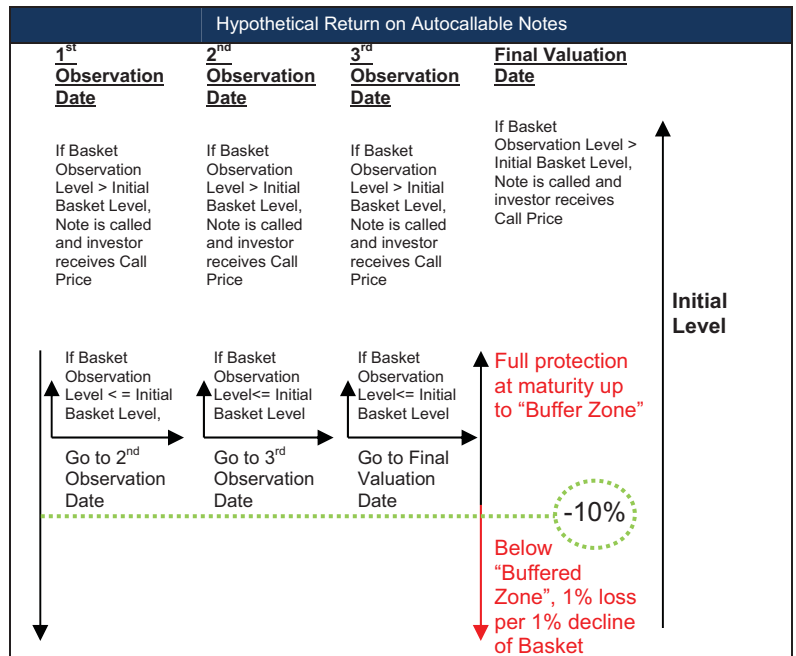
Hypothetical Return on Autocallable Notes

1st Observation Date

If Basket Observation Level > Initial Basket Level, Note is called and investor receives Call Price

2nd Observation Date

If Basket Observation Level > Initial Basket Level, Note is called and investor receives Call Price

3rd Observation Date

If Basket Observation Level > Initial Basket Level, Note is called and investor receives Call Price

Final Valuation Date

If Basket Observation Level > Initial Basket Level, Note is called and investor receives Call Price

Initial Level

If Basket Observation Level < = Initial Basket Level,

Go to 2nd Observation Date

If Basket Observation Level<= Initial Basket Level

Go to 3rd Observation Date

If Basket Observation Level<= Initial Basket Level

Go to Final Valuation Date

Full protection at maturity up to "Buffer Zone"

-10%

Below "Buffered Zone", 1% loss per 1% decline of Basket